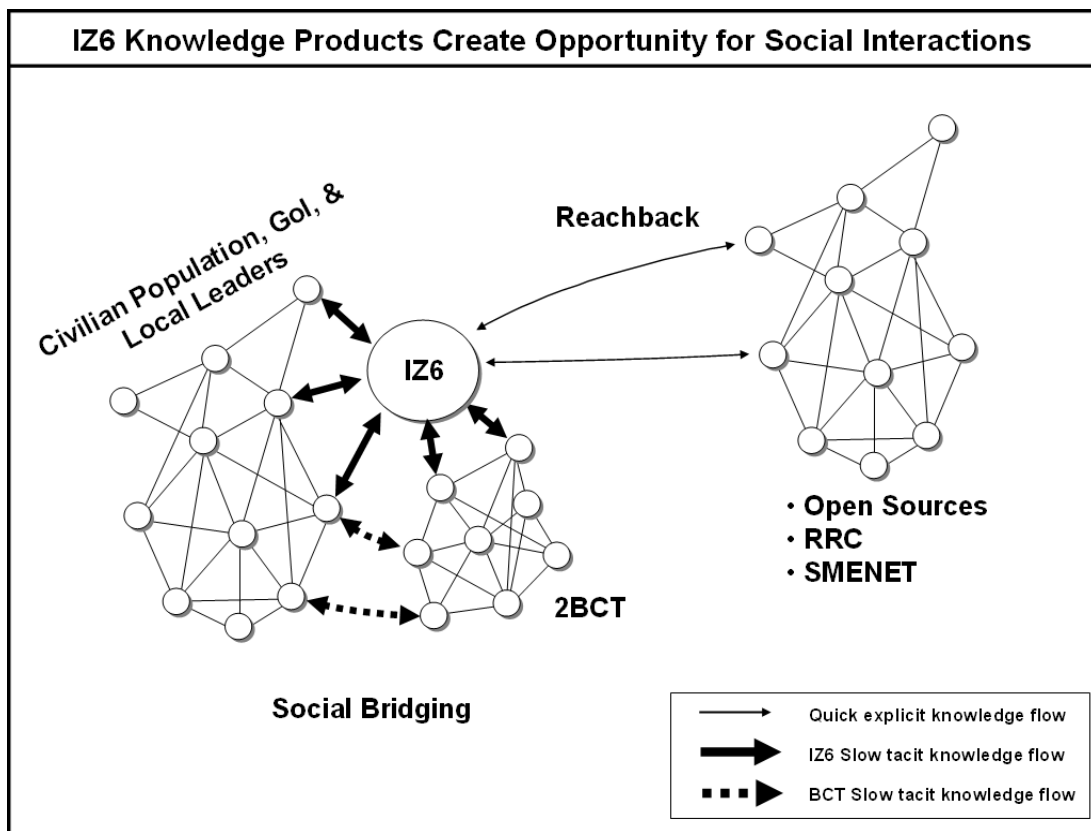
IZ6 Knowledge Products Create Opportunity for Social Interactions

Civilian Population, GoI, & Local Leaders

Reachback

IZ6

• Open Sources
• RRC
• SMENET

2BCT

Social Bridging

Quick explicit knowledge flow
IZ6 Slow tacit knowledge flow
BCT Slow tacit knowledge flow